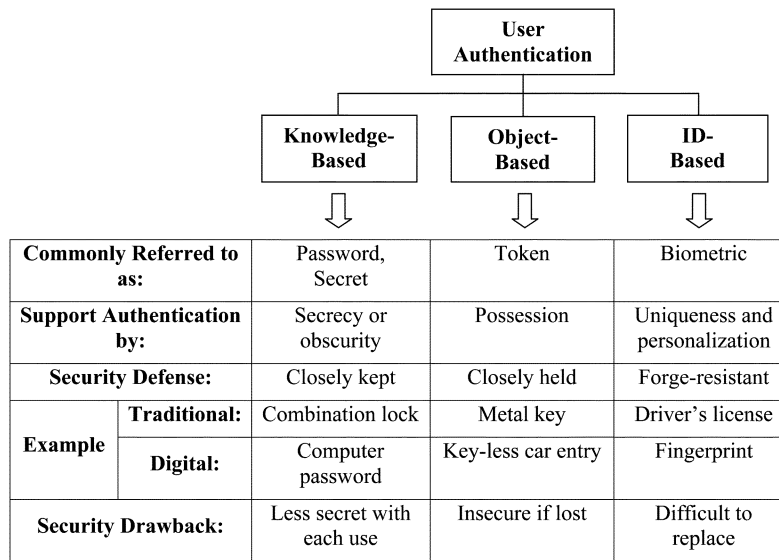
User Authentication

Knowledge-Based

Object-Based

ID-Based

| | | Knowledge-Based | Object-Based | ID-Based |
|---|---|---|---|---|
| Commonly Referred to as: | | Password, Secret | Token | Biometric |
| Support Authentication by: | | Secrecy or obscurity | Possession | Uniqueness and personalization |
| Security Defense: | | Closely kept | Closely held | Forge-resistant |
| Example | Traditional: | Combination lock | Metal key | Driver's license |
| Example | Digital: | Computer password | Key-less car entry | Fingerprint |
| Security Drawback: | | Less secret with each use | Insecure if lost | Difficult to replace |